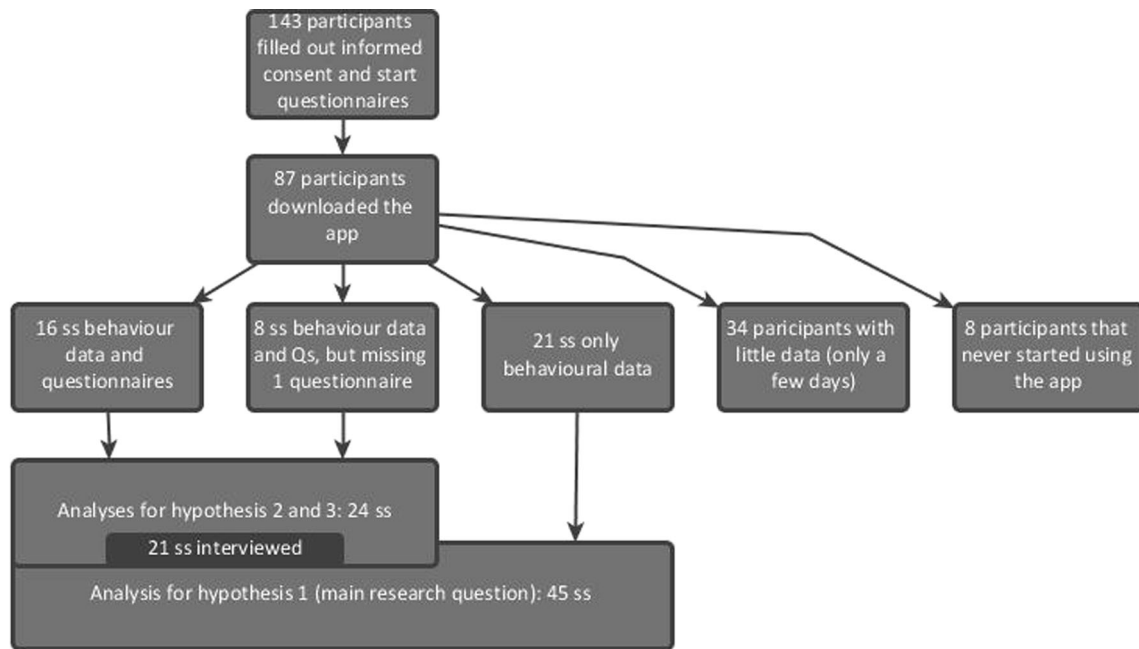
143 participants filled out informed consent and start questionnaires

87 participants downloaded the app

16 ss behaviour data and questionnaires

8 ss behaviour data and Qs, but missing 1 questionnaire

21 ss only behavioural data

34 paricipants with little data (only a few days)

8 participants that never started using the app

Analyses for hypothesis 2 and 3: 24 ss

21 ss interviewed

Analysis for hypothesis 1 (main research question): 45 ss